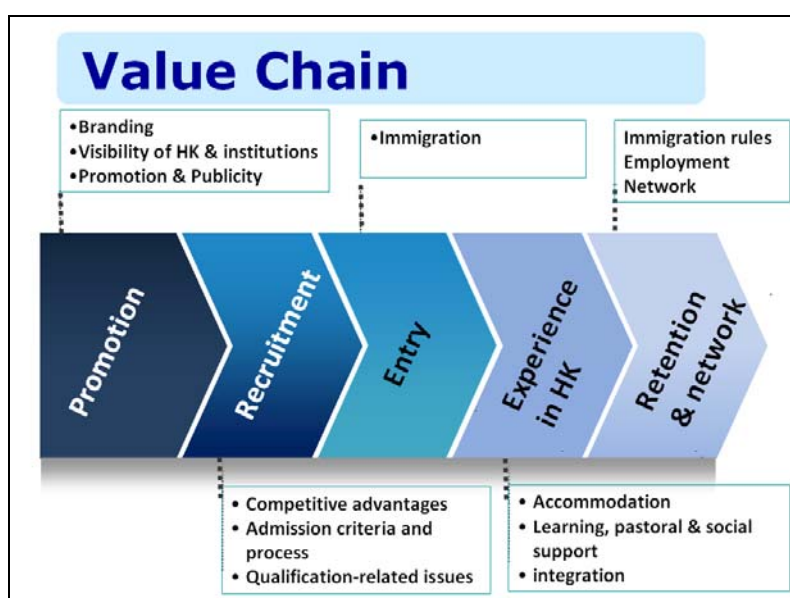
Value Chain

•Branding
•Visibility of HK & institutions
•Promotion & Publicity

•Immigration

Immigration rules
Employment
Network

Promotion

Recruitment

Entry

Experience in HK

Retention & network

• Competitive advantages
• Admission criteria and process
• Qualification-related issues

• Accommodation
• Learning, pastoral & social support
• integration